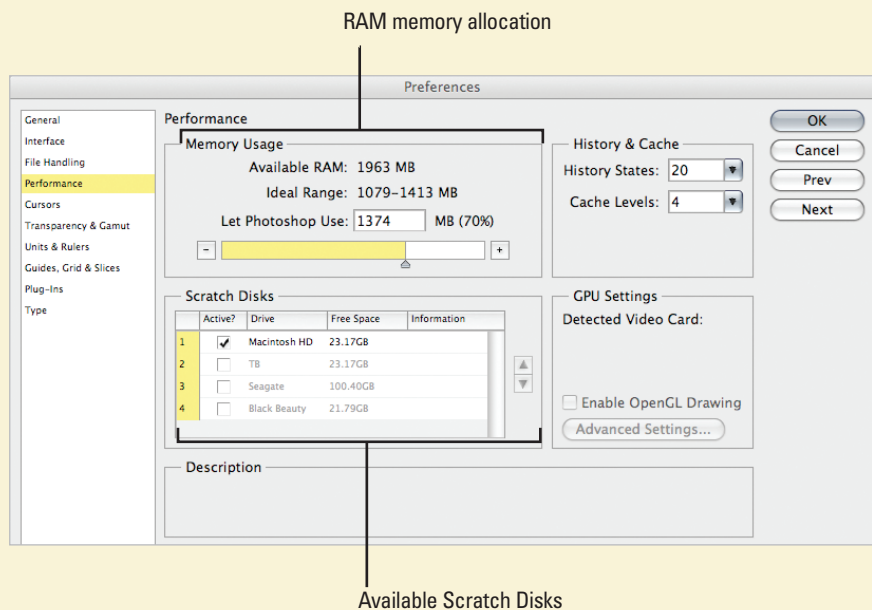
RAM memory allocation

Preferences

General
Interface
File Handling
Performance
Cursors
Transparency & Gamut
Units & Rulers
Guides, Grid & Slices
Plug-Ins
Type

Performance

Memory Usage
Available RAM: 1963 MB
Ideal Range: 1079–1413 MB
Let Photoshop Use: 1374 MB (70%)
–
+

History & Cache
History States: 20
Cache Levels: 4

OK
Cancel
Prev
Next

Scratch Disks

| | Active? | Drive | Free Space | Information |
|---|---|---|---|---|
| 1 | ✓ | Macintosh HD | 23.17GB | |
| 2 | | TB | 23.17GB | |
| 3 | | Seagate | 100.40GB | |
| 4 | | Black Beauty | 21.79GB | |

GPU Settings
Detected Video Card:
Enable OpenGL Drawing
Advanced Settings...

Description

Available Scratch Disks